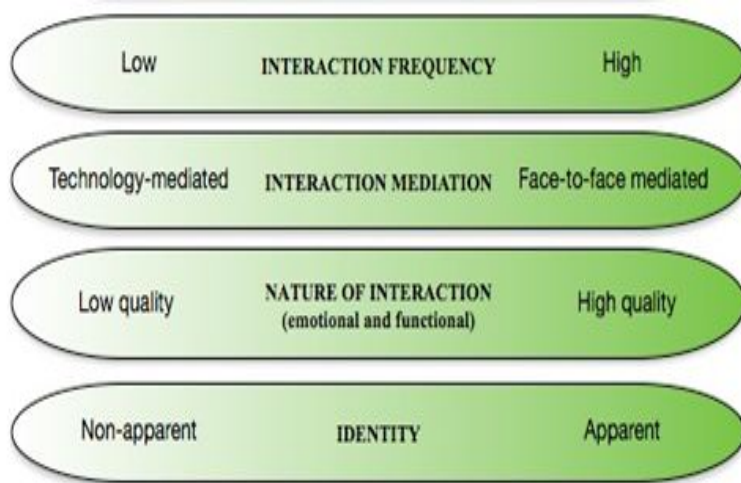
Low INTERACTION FREQUENCY High

Technology-mediated INTERACTION MEDIATION Face-to-face mediated

Low quality NATURE OF INTERACTION (emotional and functional) High quality

Non-apparent IDENTITY Apparent